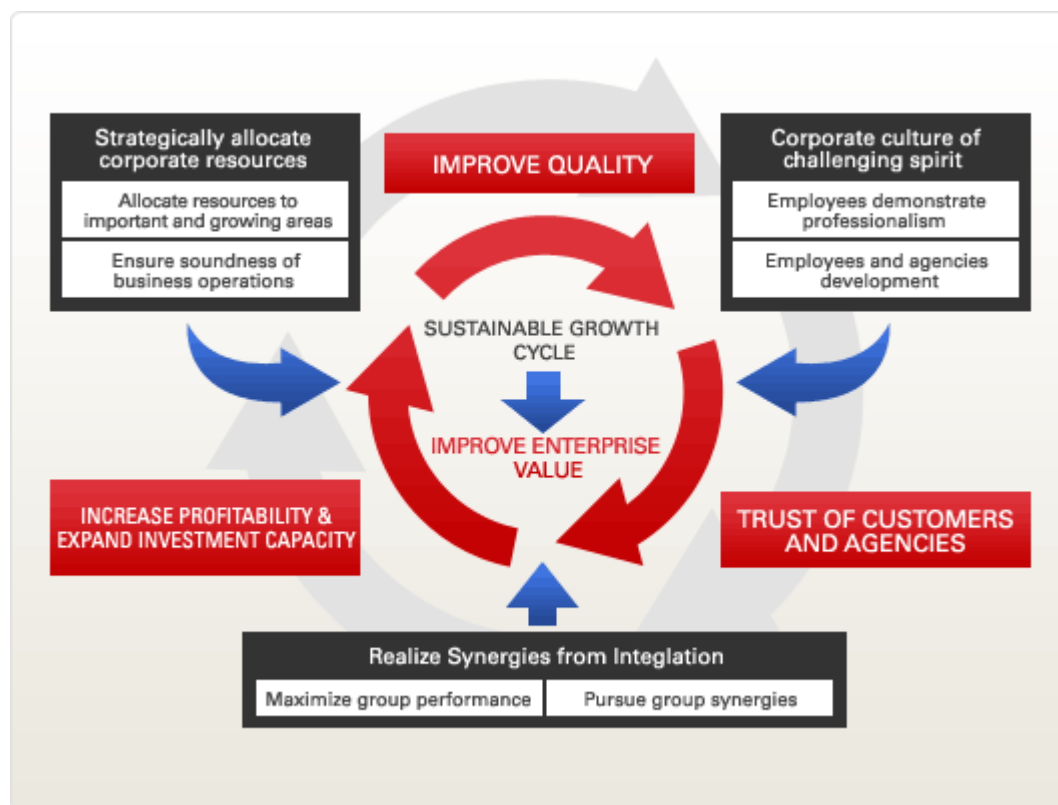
Strategically allocate corporate resources

Allocate resources to important and growing areas

Ensure soundness of business operations

IMPROVE QUALITY

Corporate culture of challenging spirit

Employees demonstrate professionalism

Employees and agencies development

SUSTAINABLE GROWTH CYCLE

IMPROVE ENTERPRISE VALUE

INCREASE PROFITABILITY & EXPAND INVESTMENT CAPACITY

TRUST OF CUSTOMERS AND AGENCIES

Realize Synergies from Integlation

Maximize group performance

Pursue group synergies